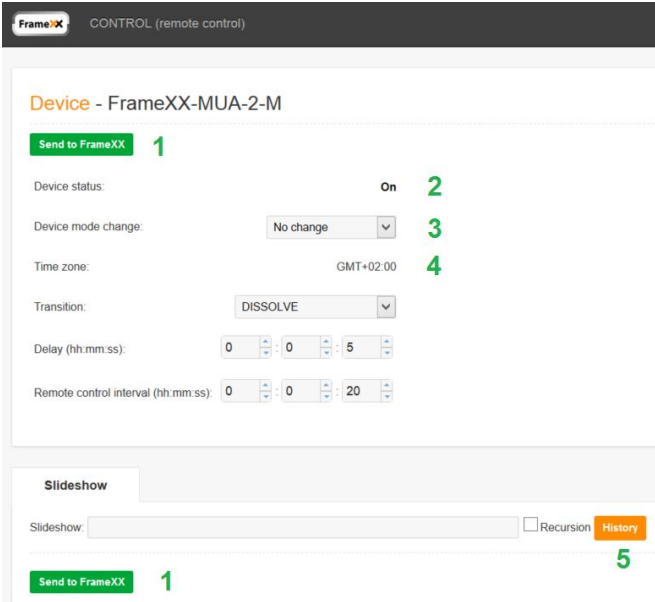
FrameXX CONTROL (remote control)

Device - FrameXX-MUA-2-M

Send to FrameXX 1

Device status: On 2

Device mode change: No change 3

Time zone: GMT+02:00 4

Transition: DISSOLVE

Delay (hh:mm:ss): 0 : 0 : 5

Remote control interval (hh:mm:ss): 0 : 0 : 20

Slideshow

Slideshow: Recursion History

5

Send to FrameXX 1